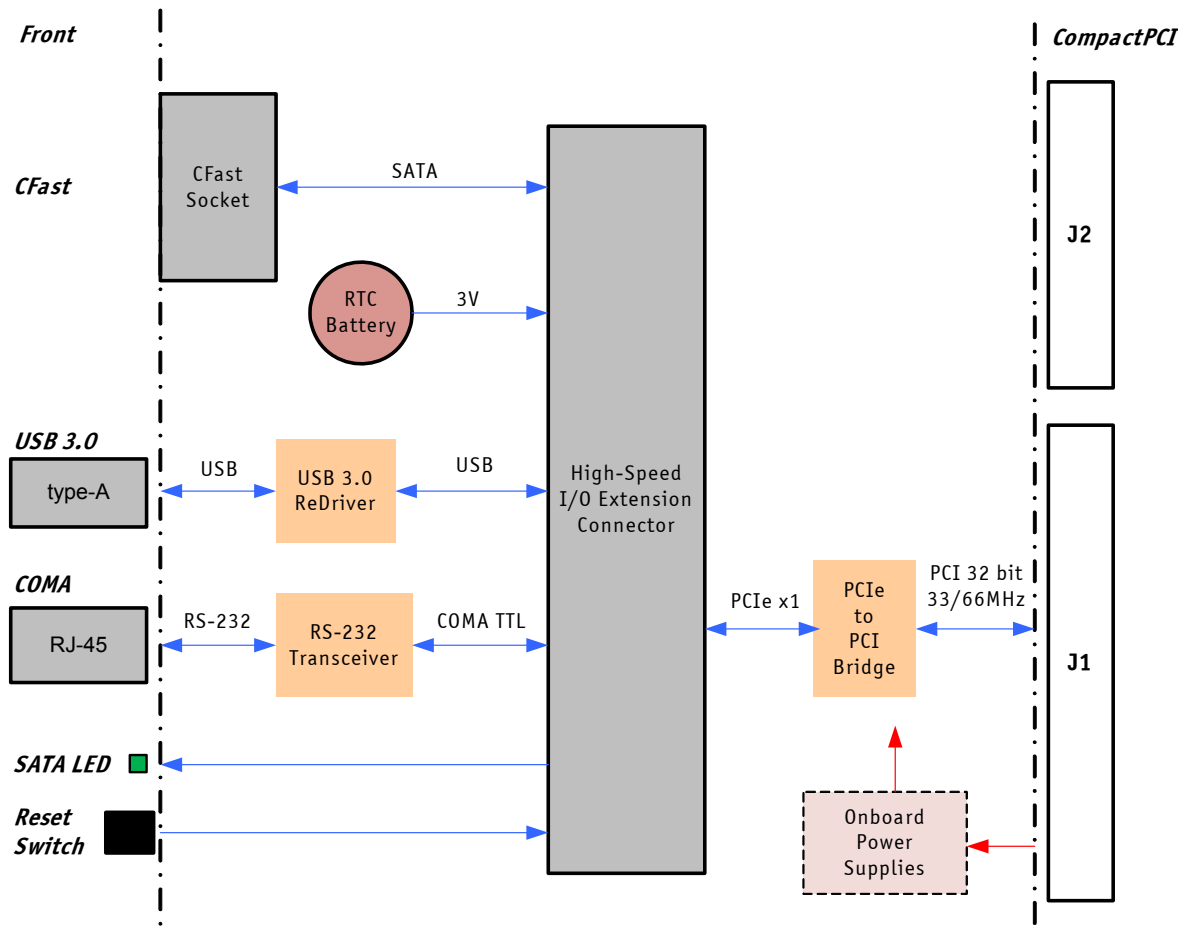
Front

CompactPCI

CFast

CFast Socket

SATA

J2

RTC Battery

3V

USB 3.0

type-A

USB

USB 3.0 ReDriver

USB

High-Speed I/O Extension Connector

COMA

RJ-45

RS-232

RS-232 Transceiver

COMA TTL

PCIe x1

PCIe to PCI Bridge

PCI 32 bit 33/66MHz

J1

SATA LED

Reset Switch

Onboard Power Supplies